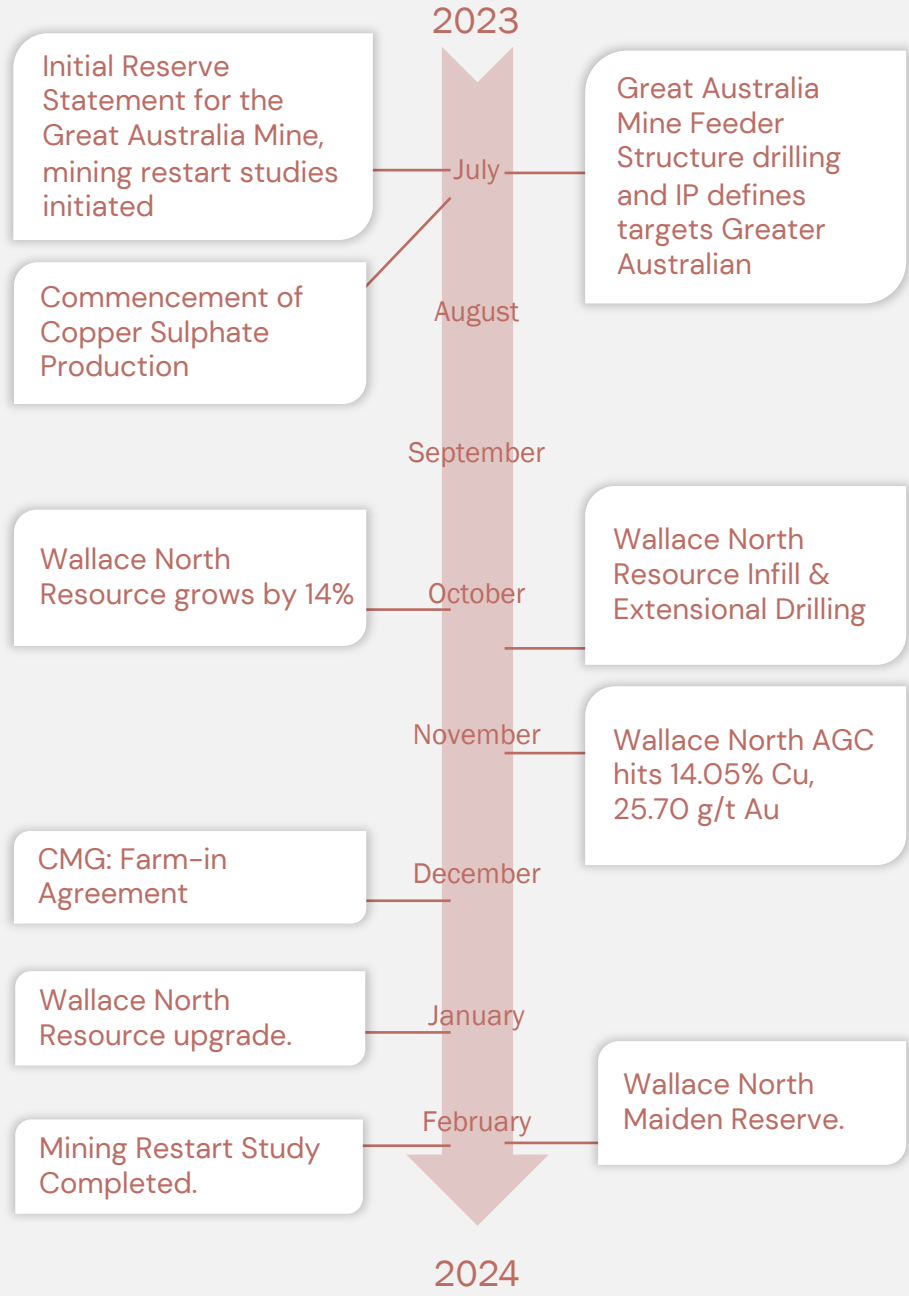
2023

Initial Reserve Statement for the Great Australia Mine, mining restart studies initiated

July

Great Australia Mine Feeder Structure drilling and IP defines targets Greater Australian

Commencement of Copper Sulphate Production

August

September

Wallace North Resource grows by 14%

October

Wallace North Resource Infill & Extensional Drilling

November

Wallace North AGC hits 14.05% Cu, 25.70 g/t Au

CMG: Farm-in Agreement

December

Wallace North Resource upgrade.

January

Wallace North Maiden Reserve.

February

Mining Restart Study Completed.

2024